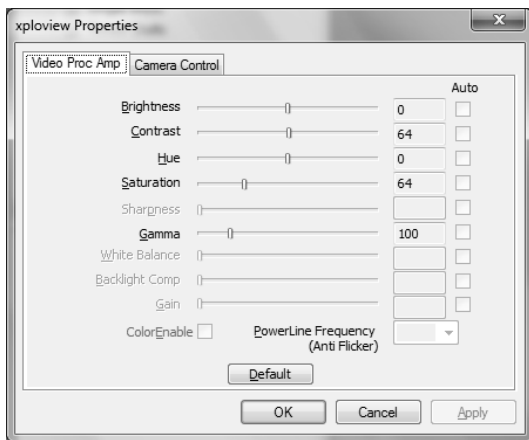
xploview Properties

Video Proc Amp | Camera Control

Auto

Brightness 0

Contrast 64

Hue 0

Saturation 64

Sharpness

Gamma 100

White Balance

Backlight Comp

Gain

ColorEnable

PowerLine Frequency (Anti Flicker)

Default

OK Cancel Apply